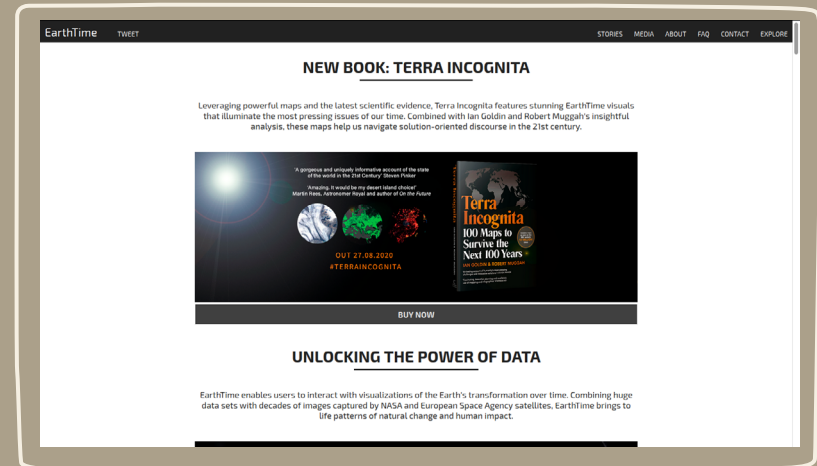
EarthTime TWEET

STORIES MEDIA ABOUT FAQ CONTACT EXPLORE

NEW BOOK: TERRA INCOGNITA

Leveraging powerful maps and the latest scientific evidence, Terra Incognita features stunning EarthTime visuals that illuminate the most pressing issues of our time. Combined with Ian Goldin and Robert Muggah's insightful analysis, these maps help us navigate solution-oriented discourse in the 21st century.

'A gorgeous and uniquely informative account of the state of the world in the 21st Century' Steven Pinker

'Amazing. It would be my desert island choice!' Martin Rees, Astronomer Royal and author of On the Future

OUT 27.08.2020

#TERRAINCOGNITA

Terra Incognita

100 Maps to Survive the Next 100 Years

IAN GOLDIN & ROBERT MUGGAH

BUY NOW

UNLOCKING THE POWER OF DATA

EarthTime enables users to interact with visualizations of the Earth's transformation over time. Combining huge data sets with decades of images captured by NASA and European Space Agency satellites, EarthTime brings to life patterns of natural change and human impact.